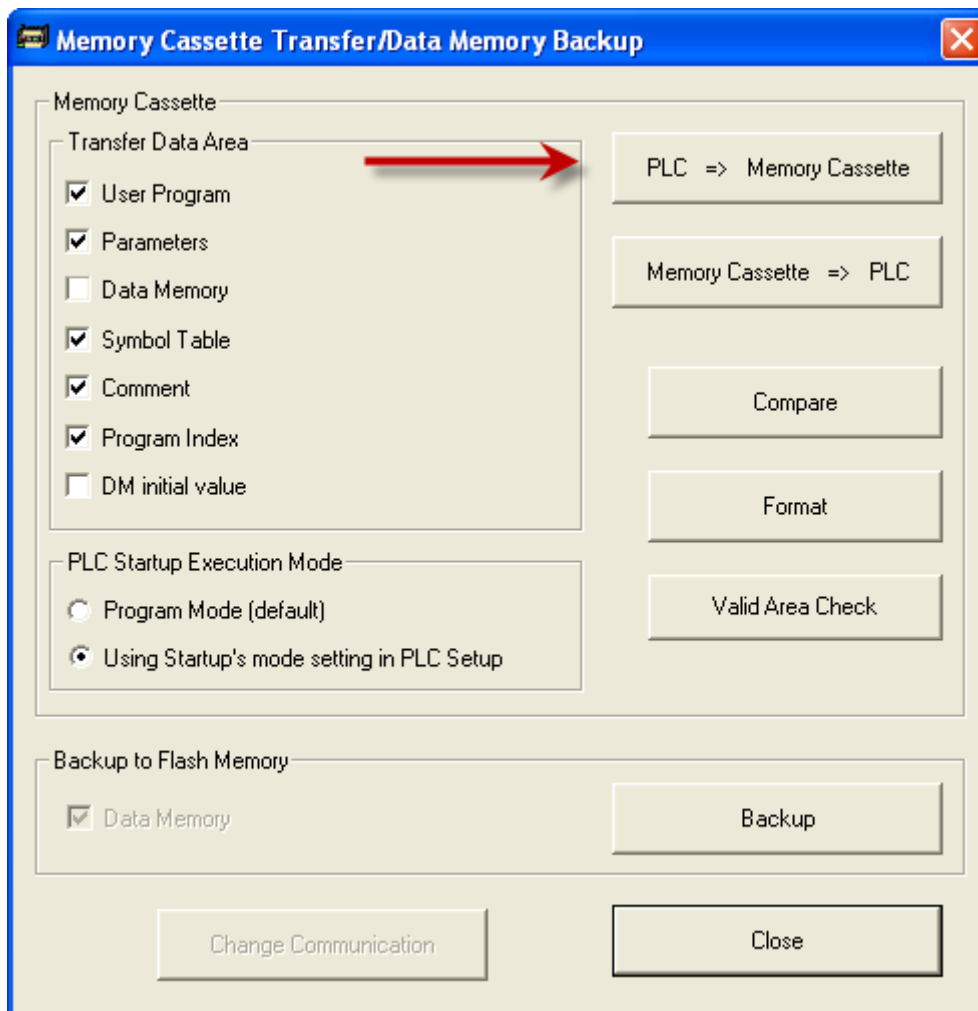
Memory Cassette Transfer/Data Memory Backup

Memory Cassette

Transfer Data Area

User Program

Parameters

Data Memory

Symbol Table

Comment

Program Index

DM initial value

PLC => Memory Cassette

Memory Cassette => PLC

Compare

Format

Valid Area Check

PLC Startup Execution Mode

Program Mode (default)

Using Startup's mode setting in PLC Setup

Backup to Flash Memory

Data Memory

Backup

Change Communication

Close